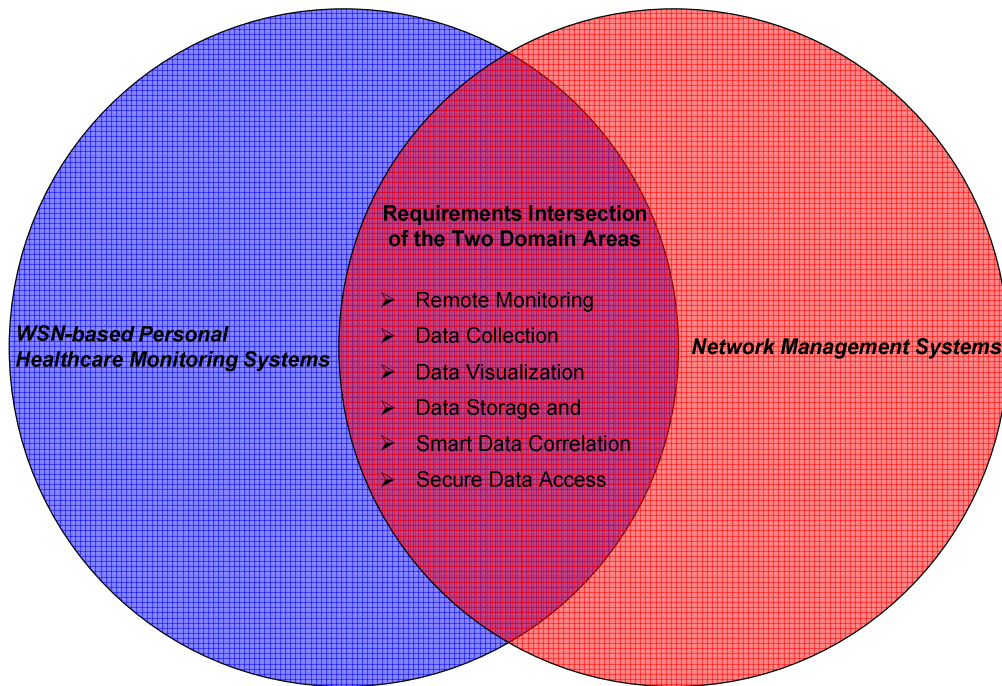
WSN-based Personal Healthcare Monitoring Systems

Requirements Intersection of the Two Domain Areas

➢ Remote Monitoring
➢ Data Collection
➢ Data Visualization
➢ Data Storage and
➢ Smart Data Correlation
➢ Secure Data Access

Network Management Systems